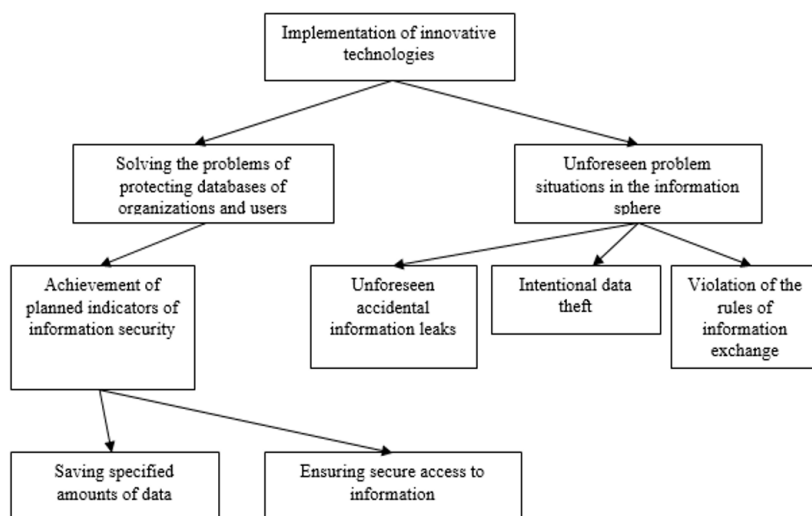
Implementation of innovative technologies

Solving the problems of protecting databases of organizations and users

Unforeseen problem situations in the information sphere

Achievement of planned indicators of information security

Unforeseen accidental information leaks

Intentional data theft

Violation of the rules of information exchange

Saving specified amounts of data

Ensuring secure access to information